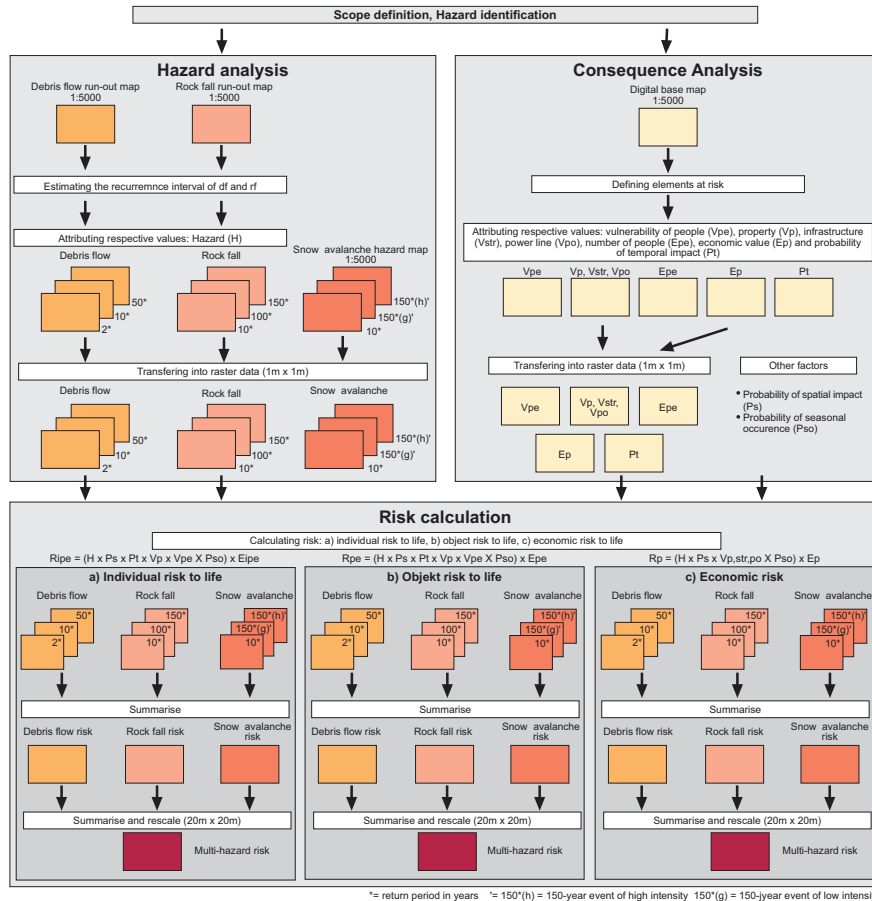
Scope definition, Hazard identification

Hazard analysis

Debris flow run-out map 1:5000

Rock fall run-out map 1:5000

Estimating the recurremnce interval of df and rf

Attributing respective values: Hazard (H)

Debris flow

Rock fall

Snow avalanche hazard map 1:5000

50*
10*
2*

150*
100*
10*

150*(h)'
150*(g)'
10*

Transfering into raster data (1m x 1m)

Debris flow

Rock fall

Snow avalanche

50*
10*
2*

150*
100*
10*

150*(h)'
150*(g)'
10*

Consequence Analysis

Digital base map 1:5000

Defining elements at risk

Attributing respective values: vulnerability of people (Vpe), property (Vp), infrastructure (Vstr), power line (Vpo), number of people (Epe), economic value (Ep) and probability of temporal impact (Pt)

Vpe

Vp, Vstr, Vpo

Epe

Ep

Pt

Transfering into raster data (1m x 1m)

Other factors

Vpe

Vp, Vstr, Vpo

Epe

• Probability of spatial impact (Ps)
• Probability of seasonal occurence (Pso)

Ep

Pt

Risk calculation

Calculating risk: a) individual risk to life, b) object risk to life, c) economic risk to life

Ripe = (H x Ps x Pt x Vp x Vpe X Pso) x Eipe

Rpe = (H x Ps x Pt x Vp x Vpe X Pso) x Epe

Rp = (H x Ps x Vp,str,po X Pso) x Ep

a) Individual risk to life

Debris flow

Rock fall

Snow avalanche

50*
10*
2*

150*
100*
10*

150*(h)'
150*(g)'
10*

Summarise

Debris flow risk

Rock fall risk

Snow avalanche risk

Summarise and rescale (20m x 20m)

Multi-hazard risk

b) Objekt risk to life

Debris flow

Rock fall

Snow avalanche

50*
10*
2*

150*
100*
10*

150*(h)'
150*(g)'
10*

Summarise

Debris flow risk

Rock fall risk

Snow avalanche risk

Summarise and rescale (20m x 20m)

Multi-hazard risk

c) Economic risk

Debris flow

Rock fall

Snow avalanche

50*
10*
2*

150*
100*
10*

150*(h)'
150*(g)'
10*

Summarise

Debris flow risk

Rock fall risk

Snow avalanche risk

Summarise and rescale (20m x 20m)

Multi-hazard risk

*= return period in years '= 150*(h) = 150-year event of high intensity 150*(g) = 150-jyear event of low intensi